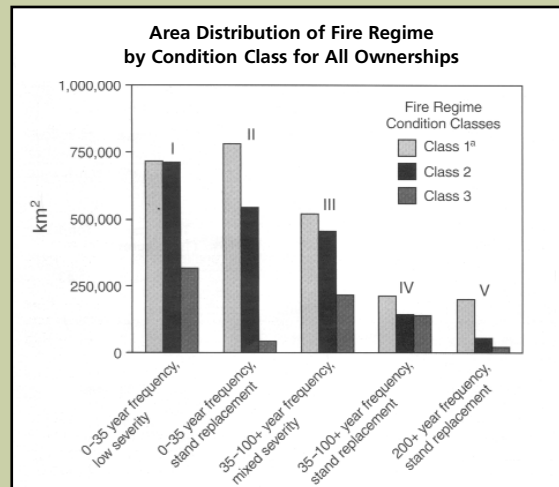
Area Distribution of Fire Regime by Condition Class for All Ownerships

1,000,000
750,000
500,000
250,000
0

$km^2$

Fire Regime Condition Classes
Class 1$^a$
Class 2
Class 3

I
II
III
IV
V

0–35 year frequency, low severity
0–35 year frequency, stand replacement
35–100+ year frequency, mixed severity
35–100+ year frequency, stand replacement
200+ year frequency, stand replacement